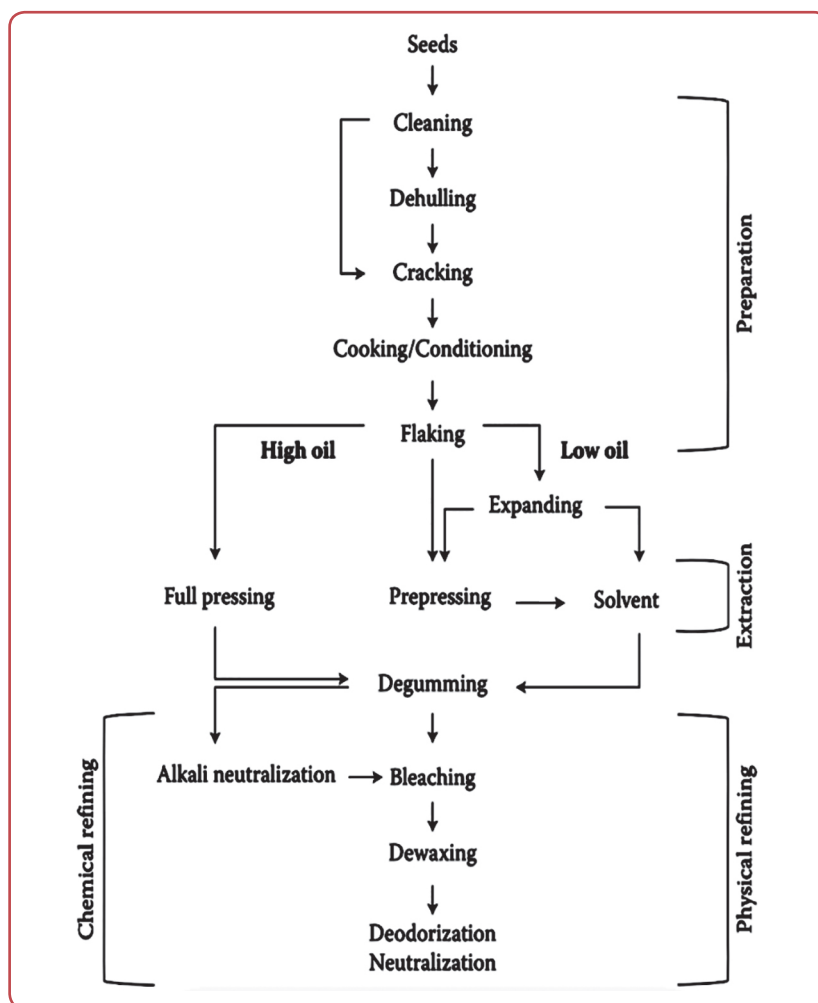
Seeds

Cleaning

Dehulling

Cracking

Cooking/Conditioning

Flaking

High oil

Low oil

Expanding

Full pressing

Prepressing

Solvent

Degumming

Alkali neutralization

Bleaching

Dewaxing

Deodorization
Neutralization

Preparation

Extraction

Chemical refining

Physical refining